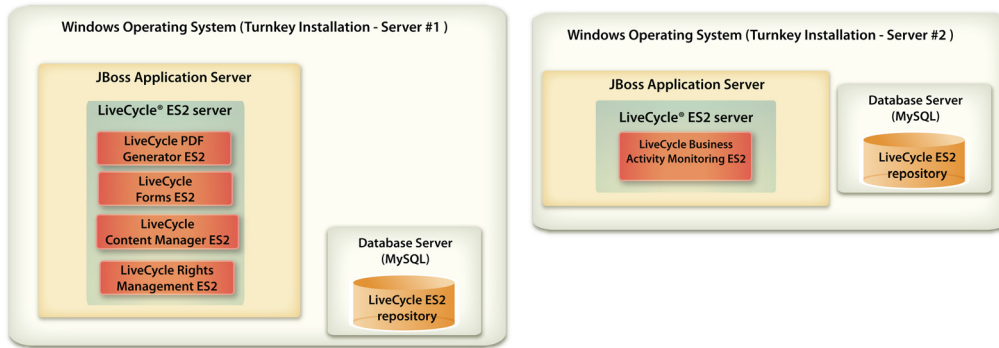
Windows Operating System (Turnkey Installation - Server #1 )

JBoss Application Server

LiveCycle® ES2 server

LiveCycle PDF Generator ES2

LiveCycle Forms ES2

LiveCycle Content Manager ES2

LiveCycle Rights Management ES2

Database Server (MySQL)

LiveCycle ES2 repository

Windows Operating System (Turnkey Installation - Server #2 )

JBoss Application Server

LiveCycle® ES2 server

LiveCycle Business Activity Monitoring ES2

Database Server (MySQL)

LiveCycle ES2 repository